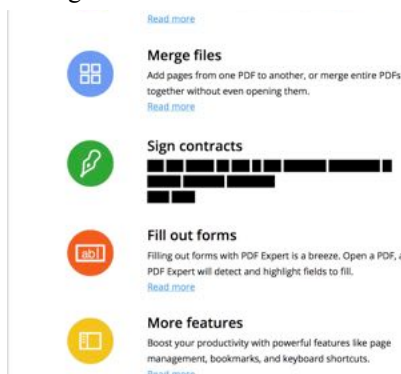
Read more

Merge files
Add pages from one PDF to another, or merge entire PDFs together without even opening them.
Read more

Sign contracts
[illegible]

Fill out forms
Filling out forms with PDF Expert is a breeze. Open a PDF, a PDF Expert will detect and highlight fields to fill.
Read more

More features
Boost your productivity with powerful features like page management, bookmarks, and keyboard shortcuts.
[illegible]